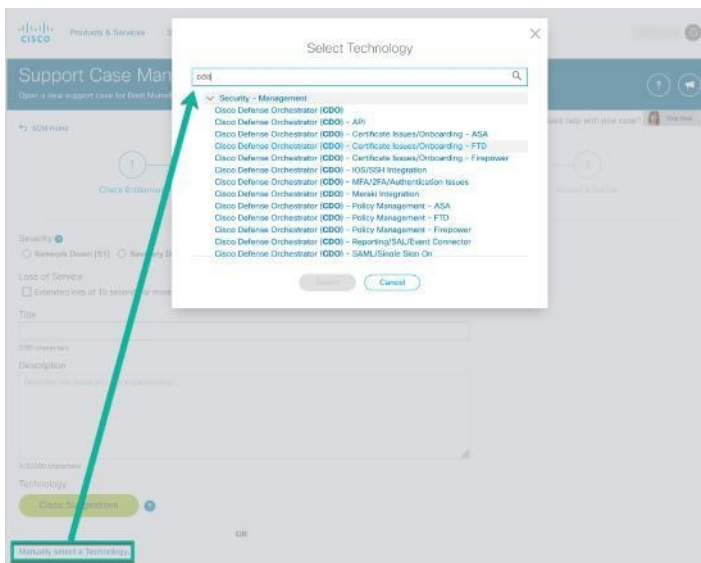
cisco Products & Services

Support Case Man

Open a new support case for Best Manuf

SCM Home

1

Check Entitlement

Severity

Network Down (S1) Severity

Loss of Service

Extended loss of 10 seconds or more

Title

Description

Technology

Check Suggestions

OR

Manually select a Technology

3

Need help with your case?

Select Technology

cdo

Security - Management

Cisco Defense Orchestrator (CDO)

Cisco Defense Orchestrator (CDO) - API

Cisco Defense Orchestrator (CDO) - Certificate Issues/Onboarding - ASA

Cisco Defense Orchestrator (CDO) - Certificate Issues/Onboarding - FTD

Cisco Defense Orchestrator (CDO) - Certificate Issues/Onboarding - Firepower

Cisco Defense Orchestrator (CDO) - IOS/SSH Integration

Cisco Defense Orchestrator (CDO) - MFA/2FA/Authentication Issues

Cisco Defense Orchestrator (CDO) - Meraki Integration

Cisco Defense Orchestrator (CDO) - Policy Management - ASA

Cisco Defense Orchestrator (CDO) - Policy Management - FTD

Cisco Defense Orchestrator (CDO) - Policy Management - Firepower

Cisco Defense Orchestrator (CDO) - Reporting/SAL/Event Connector

Cisco Defense Orchestrator (CDO) - SAML/Single Sign On

Select

Cancel